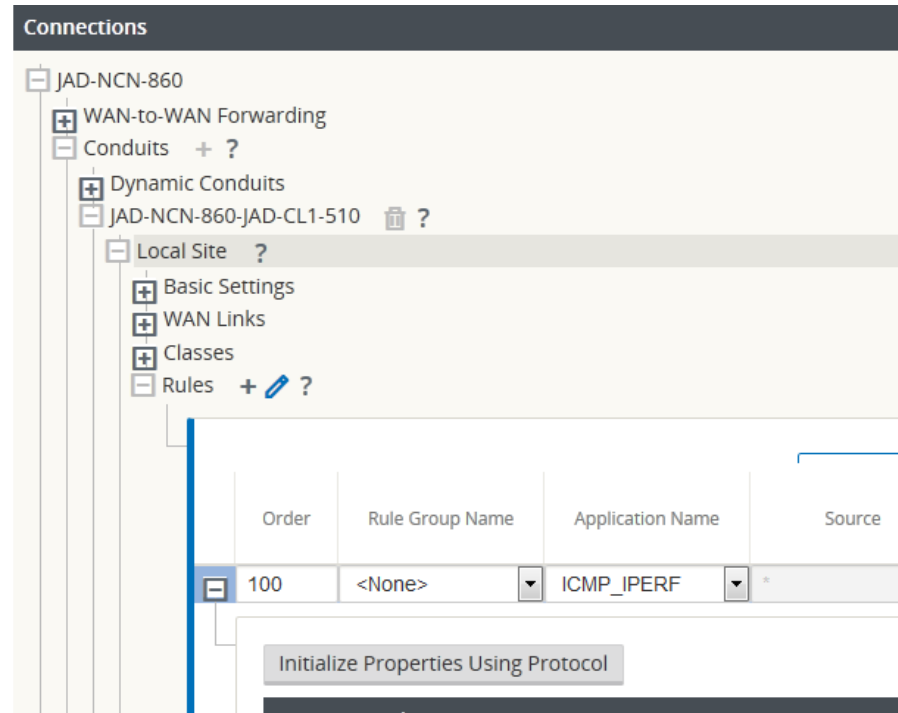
Connections

JAD-NCN-860
WAN-to-WAN Forwarding
Conduits + ?
Dynamic Conduits
JAD-NCN-860-JAD-CL1-510 ?
Local Site ?
Basic Settings
WAN Links
Classes
Rules + ?

| Order | Rule Group Name | Application Name | Source |
|---|---|---|---|
| 100 | <None> | ICMP_IPERF | * |

Initialize Properties Using Protocol